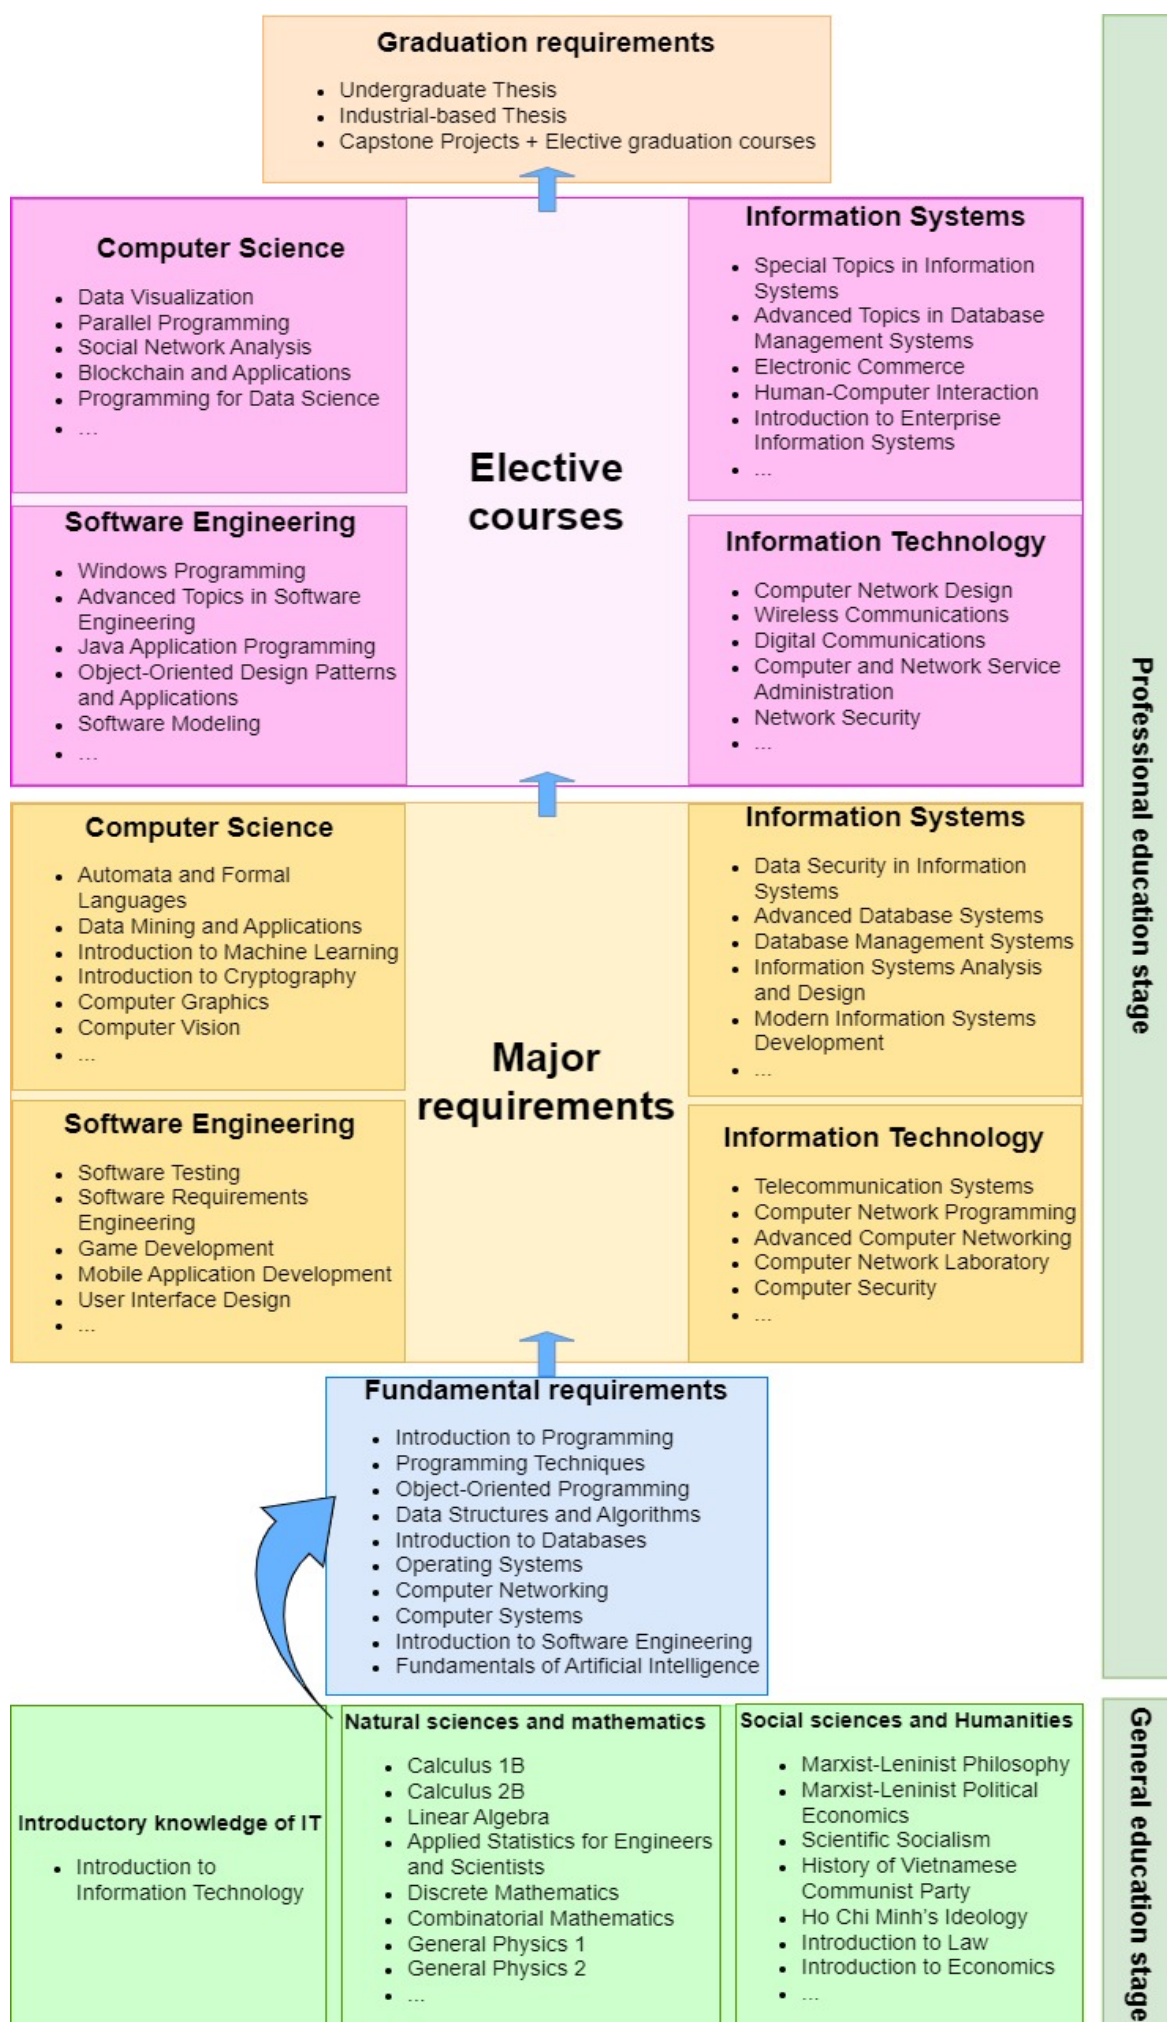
Graduation requirements

- Undergraduate Thesis
- Industrial-based Thesis
- Capstone Projects + Elective graduation courses

Computer Science

- Data Visualization
- Parallel Programming
- Social Network Analysis
- Blockchain and Applications
- Programming for Data Science
- ...

Software Engineering

- Windows Programming
- Advanced Topics in Software Engineering
- Java Application Programming
- Object-Oriented Design Patterns and Applications
- Software Modeling
- ...

Elective courses

Information Systems

- Special Topics in Information Systems
- Advanced Topics in Database Management Systems
- Electronic Commerce
- Human-Computer Interaction
- Introduction to Enterprise Information Systems
- ...

Information Technology

- Computer Network Design
- Wireless Communications
- Digital Communications
- Computer and Network Service Administration
- Network Security
- ...

Computer Science

- Automata and Formal Languages
- Data Mining and Applications
- Introduction to Machine Learning
- Introduction to Cryptography
- Computer Graphics
- Computer Vision
- ...

Software Engineering

- Software Testing
- Software Requirements Engineering
- Game Development
- Mobile Application Development
- User Interface Design
- ...

Major requirements

Information Systems

- Data Security in Information Systems
- Advanced Database Systems
- Database Management Systems
- Information Systems Analysis and Design
- Modern Information Systems Development
- ...

Information Technology

- Telecommunication Systems
- Computer Network Programming
- Advanced Computer Networking
- Computer Network Laboratory
- Computer Security
- ...

Fundamental requirements

- Introduction to Programming
- Programming Techniques
- Object-Oriented Programming
- Data Structures and Algorithms
- Introduction to Databases
- Operating Systems
- Computer Networking
- Computer Systems
- Introduction to Software Engineering
- Fundamentals of Artificial Intelligence

Introductory knowledge of IT

- Introduction to Information Technology

Natural sciences and mathematics

- Calculus 1B
- Calculus 2B
- Linear Algebra
- Applied Statistics for Engineers and Scientists
- Discrete Mathematics
- Combinatorial Mathematics
- General Physics 1
- General Physics 2
- ...

Social sciences and Humanities

- Marxist-Leninist Philosophy
- Marxist-Leninist Political Economics
- Scientific Socialism
- History of Vietnamese Communist Party
- Ho Chi Minh's Ideology
- Introduction to Law
- Introduction to Economics
- ...

Professional education stage

General education stage